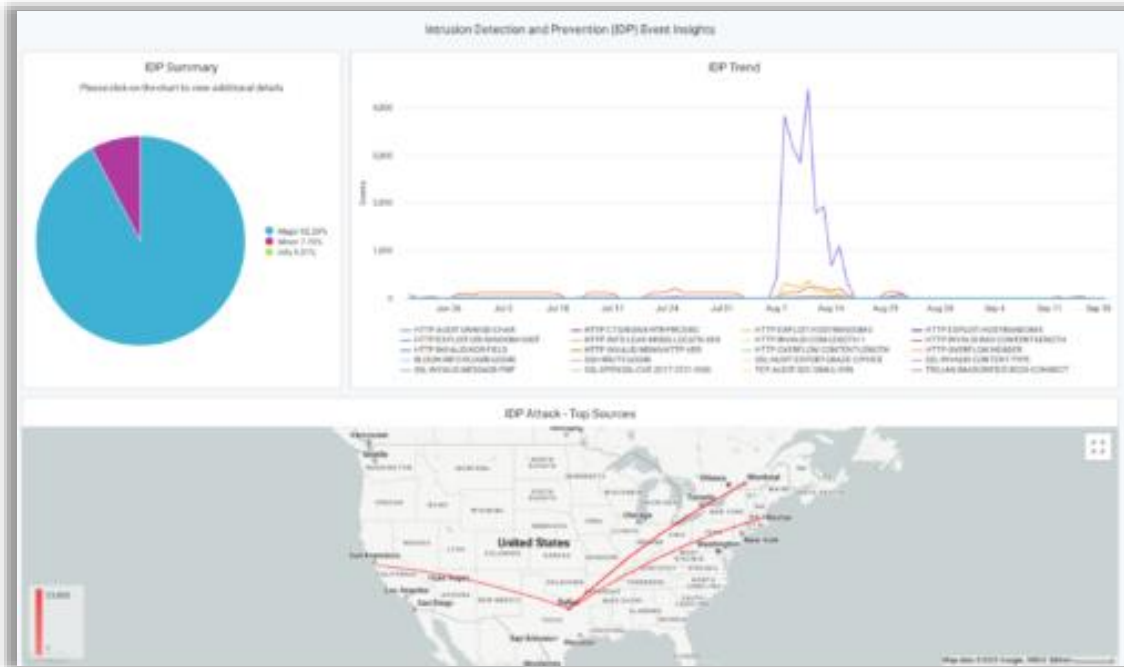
Intrusion Detection and Prevention (IDP) Event Insights

IDP Summary

Please click on the chart to view additional details

Major 92.24%
Minor 7.75%
Info 0.01%

IDP Trend

4,000
3,000
2,000
1,000
0

Counts

Jun 26
Jul 3
Jul 10
Jul 17
Jul 24
Jul 31
Aug 7
Aug 14
Aug 21
Aug 28
Sep 4
Sep 11
Sep 18

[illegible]

IDP Attack - Top Sources

Vancouver
Seattle
Ottawa
Montreal
Toronto
Chicago
United States
Boston
New York
Washington
San Francisco
Los Angeles
San Diego
Dallas
San Antonio
Houston

23,885
1

Map data ©2023 Google, INEGI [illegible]